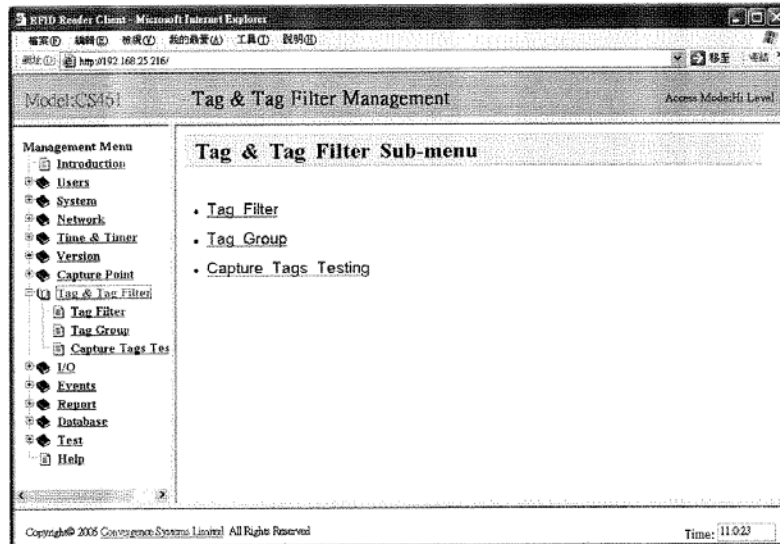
RFID Reader Client - Microsoft Internet Explorer

檔案(F) 編輯(E) 檢視(V) 我的最愛(A) 工具(T) 說明(H)

網址(D) http://192.168.25.216/

移至 連結

Model:CS461

Tag & Tag Filter Management

Access Mode:Hi Level

Management Menu

Introduction

Users

System

Network

Time & Timer

Version

Capture Point

Tag & Tag Filter

Tag Filter

Tag Group

Capture Tags Tes

I/O

Events

Report

Database

Test

Help

Tag & Tag Filter Sub-menu

- Tag Filter
- Tag Group
- Capture Tags Testing

Copyright© 2005 Convergence Systems Limited All Rights Reserved

Time: 11:0:23